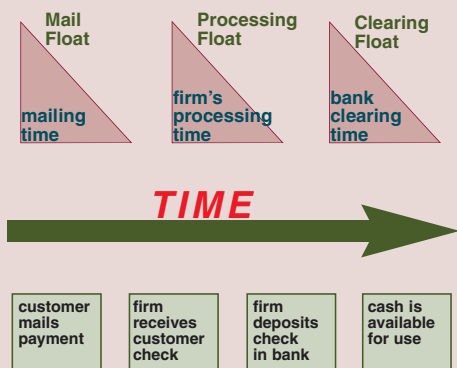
Mail Float

mailing time

Processing Float

firm's processing time

Clearing Float

bank clearing time

TIME

customer mails payment

firm receives customer check

firm deposits check in bank

cash is available for use